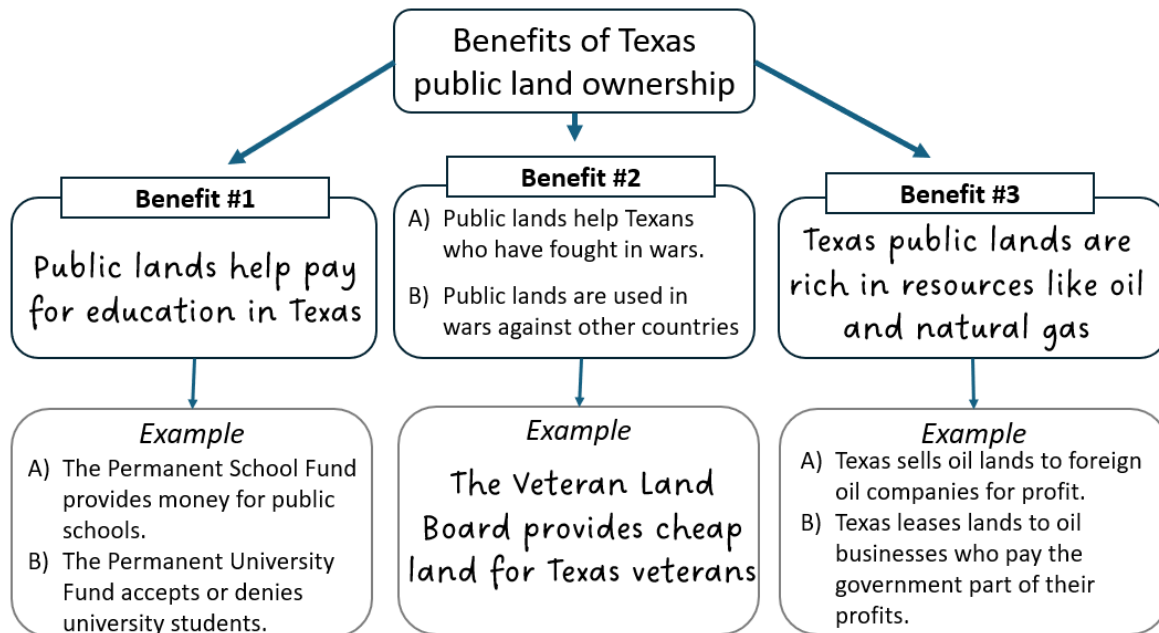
Benefits of Texas public land ownership

Benefit #1

Public lands help pay for education in Texas

Example

A) The Permanent School Fund provides money for public schools.

B) The Permanent University Fund accepts or denies university students.

Benefit #2

A) Public lands help Texans who have fought in wars.

B) Public lands are used in wars against other countries

Example

The Veteran Land Board provides cheap land for Texas veterans

Benefit #3

Texas public lands are rich in resources like oil and natural gas

Example

A) Texas sells oil lands to foreign oil companies for profit.

B) Texas leases lands to oil businesses who pay the government part of their profits.